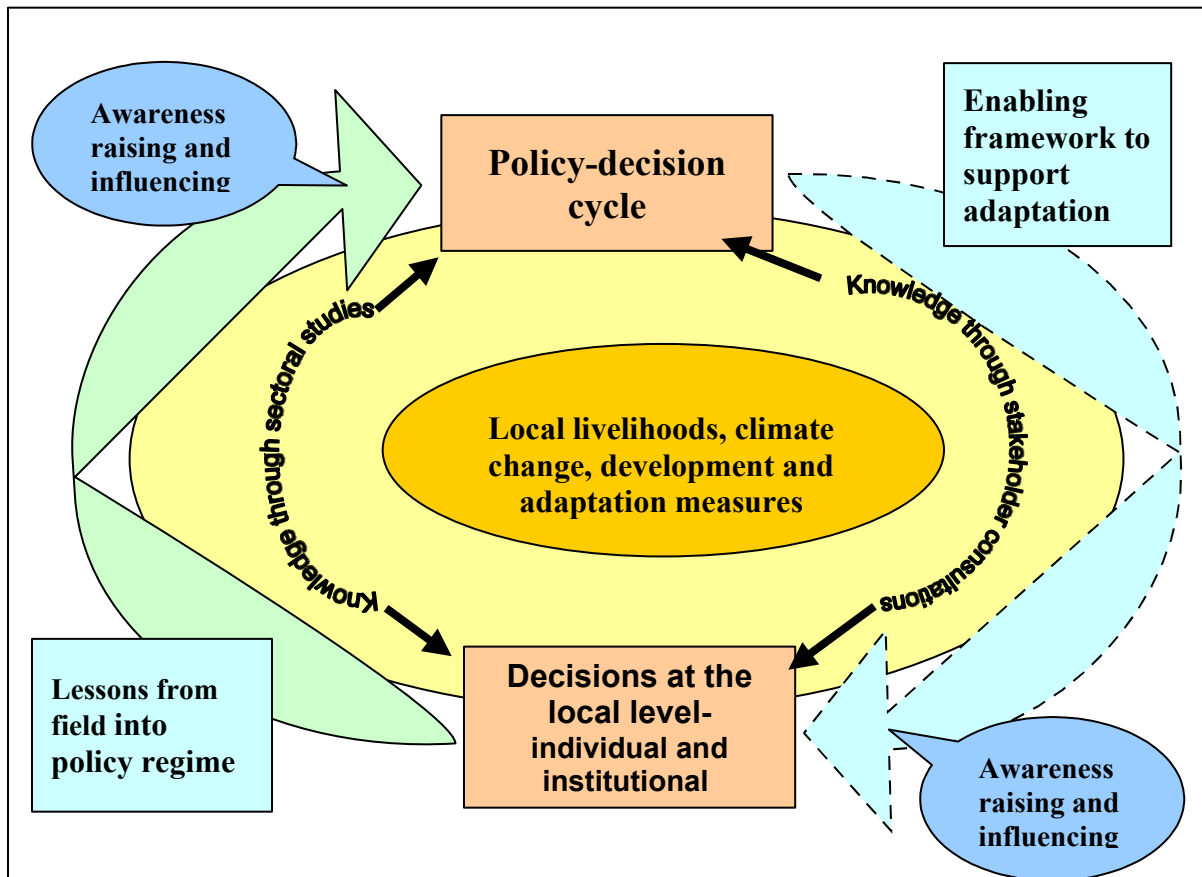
Awareness raising and influencing

Policy-decision cycle

Enabling framework to support adaptation

Knowledge through sectoral studies

Knowledge through stakeholder consultations

Local livelihoods, climate change, development and adaptation measures

Lessons from field into policy regime

Decisions at the local level- individual and institutional

Awareness raising and influencing